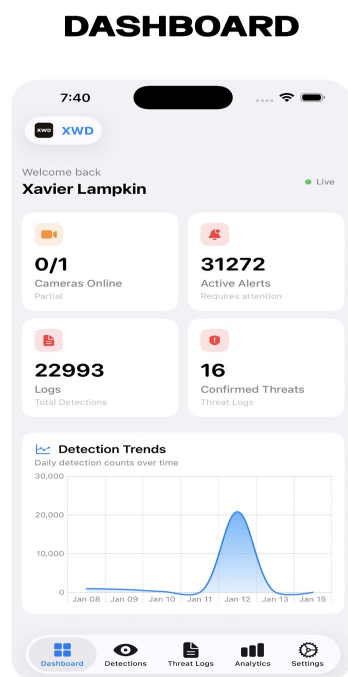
DASHBOARD

7:40

XWD XWD

Welcome back
Xavier Lampkin
Live

0/1
Cameras Online
Partial

31272
Active Alerts
Requires attention

22993
Logs
Total Detections

16
Confirmed Threats
Threat Logs

Detection Trends
Daily detection counts over time

30,000
20,000
10,000
0
Jan 08 Jan 09 Jan 10 Jan 11 Jan 12 Jan 13 Jan 15

Dashboard Detections Threat Logs Analytics Settings